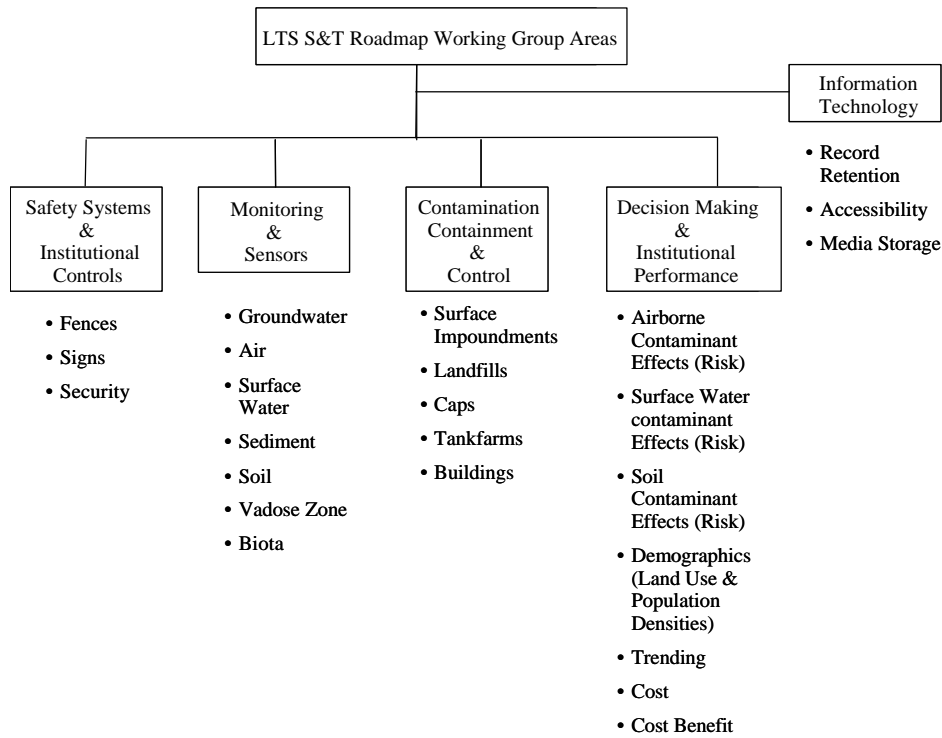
LTS S&T Roadmap Working Group Areas

Information Technology

• Record Retention
• Accessibility
• Media Storage

Safety Systems & Institutional Controls

• Fences
• Signs
• Security

Monitoring & Sensors

• Groundwater
• Air
• Surface Water
• Sediment
• Soil
• Vadose Zone
• Biota

Contamination Containment & Control

• Surface Impoundments
• Landfills
• Caps
• Tankfarms
• Buildings

Decision Making & Institutional Performance

• Airborne Contaminant Effects (Risk)
• Surface Water contaminant Effects (Risk)
• Soil Contaminant Effects (Risk)
• Demographics (Land Use & Population Densities)
• Trending
• Cost
• Cost Benefit